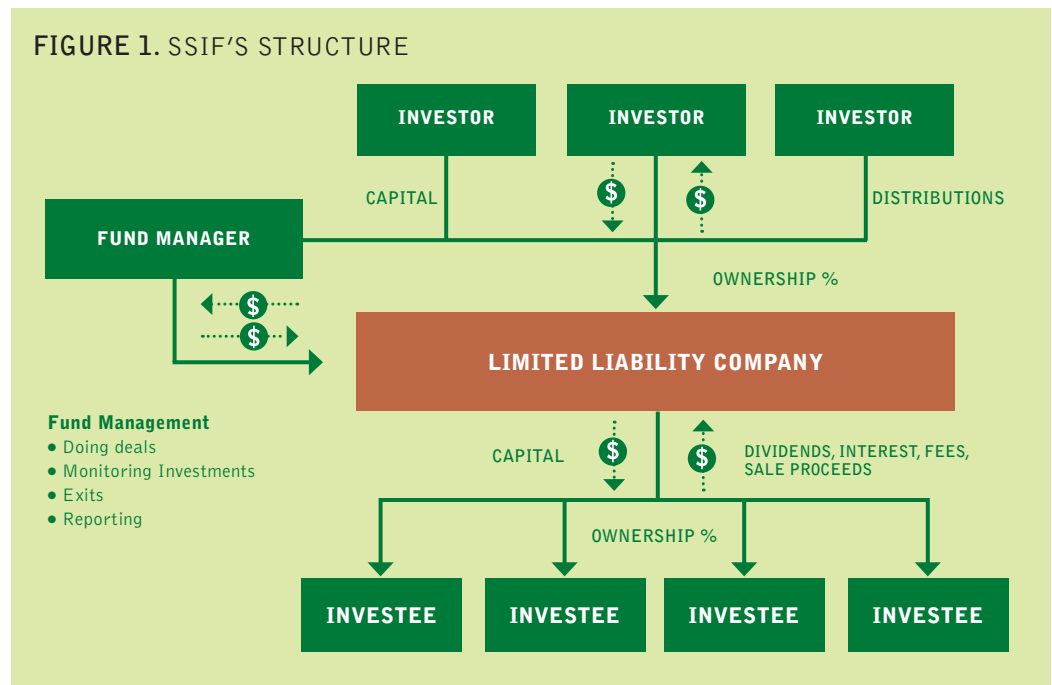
FIGURE 1. SSIF'S STRUCTURE

INVESTOR

INVESTOR

INVESTOR

CAPITAL

$

$

DISTRIBUTIONS

FUND MANAGER

OWNERSHIP %

$

$

LIMITED LIABILITY COMPANY

Fund Management
• Doing deals
• Monitoring Investments
• Exits
• Reporting

CAPITAL

$

$

DIVIDENDS, INTEREST, FEES, SALE PROCEEDS

OWNERSHIP %

INVESTEE

INVESTEE

INVESTEE

INVESTEE